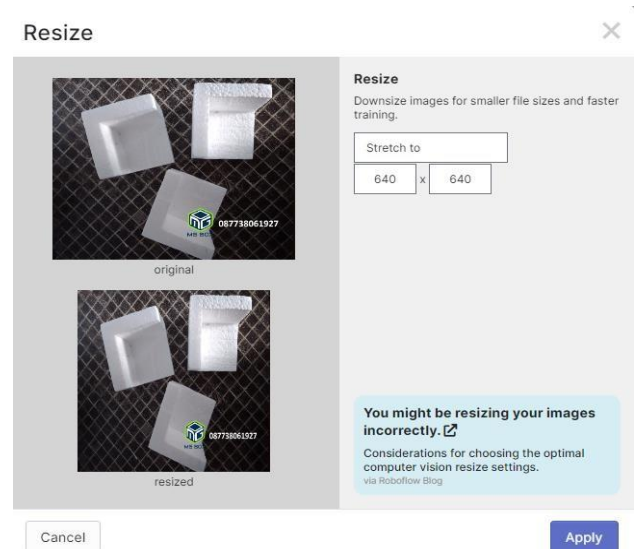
Resize

×

MS 087738061927

original

MS 087738061927

resized

Resize

Downsize images for smaller file sizes and faster training.

Stretch to

640 x 640

You might be resizing your images incorrectly.

Considerations for choosing the optimal computer vision resize settings.

via Roboflow Blog

Cancel

Apply